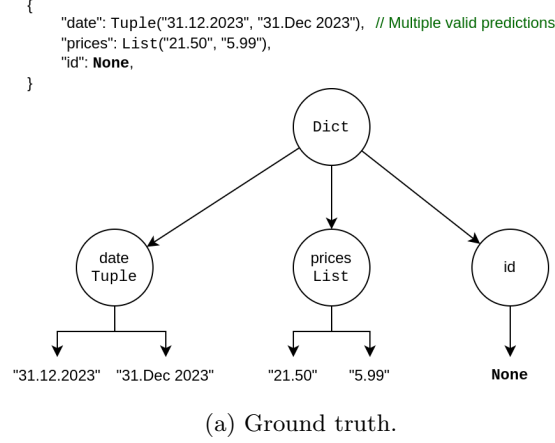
{
"date": Tuple("31.12.2023", "31.Dec 2023"), // Multiple valid predictions
"prices": List("21.50", "5.99"),
"id": **None**,
}

Dict

date
Tuple

prices
List

id

"31.12.2023" "31.Dec 2023"

"21.50" "5.99"

**None**

(a) Ground truth.